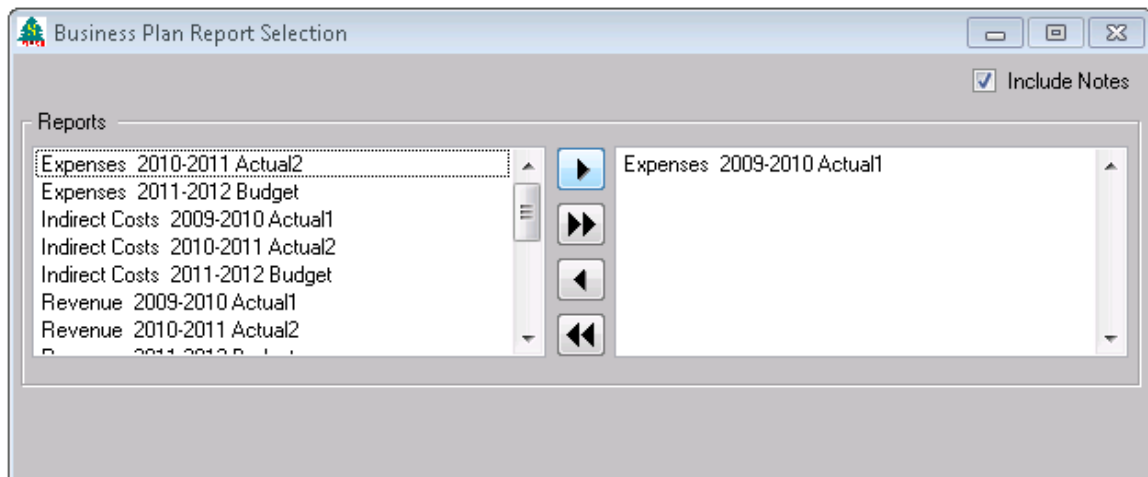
Business Plan Report Selection

Include Notes

Reports

Expenses 2010-2011 Actual2
Expenses 2011-2012 Budget
Indirect Costs 2009-2010 Actual1
Indirect Costs 2010-2011 Actual2
Indirect Costs 2011-2012 Budget
Revenue 2009-2010 Actual1
Revenue 2010-2011 Actual2
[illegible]

Expenses 2009-2010 Actual1